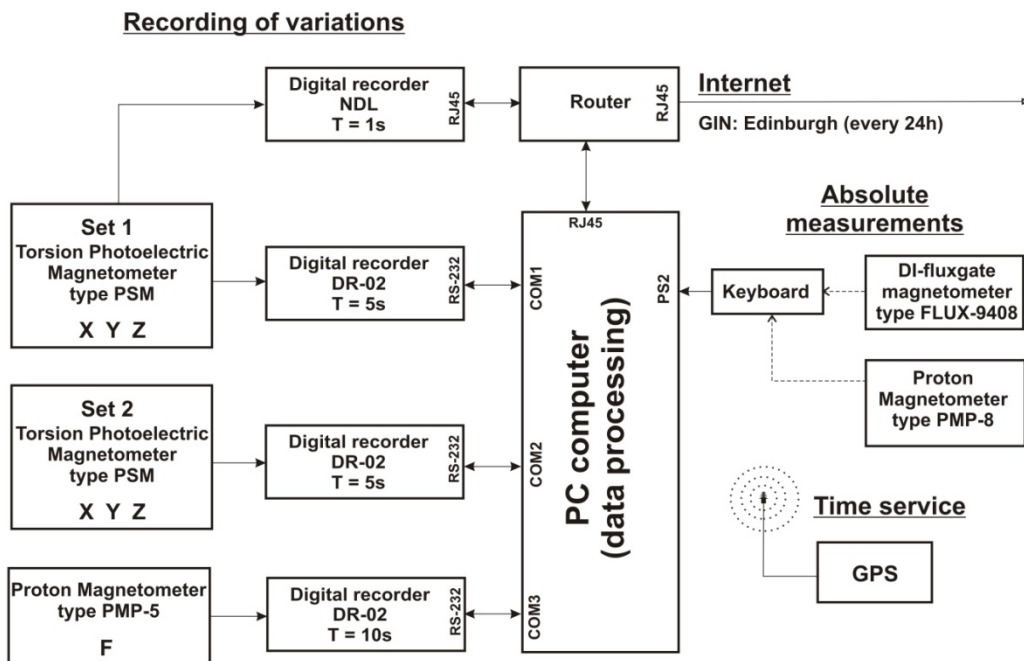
Recording of variations

Digital recorder
NDL
T = 1s

RJ45

Router

RJ45

Internet

GIN: Edinburgh (every 24h)

Set 1
Torsion Photoelectric
Magnetometer
type PSM

X Y Z

Digital recorder
DR-02
T = 5s

RS-232

RJ45

COM1

PS2

Absolute
measurements

Keyboard

DI-fluxgate
magnetometer
type FLUX-9408

Proton
Magnetometer
type PMP-8

Set 2
Torsion Photoelectric
Magnetometer
type PSM

X Y Z

Digital recorder
DR-02
T = 5s

RS-232

COM2

PC computer
(data processing)

Time service

GPS

Proton Magnetometer
type PMP-5

F

Digital recorder
DR-02
T = 10s

RS-232

COM3